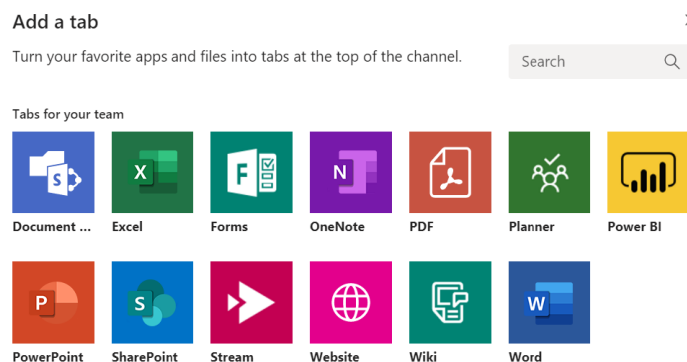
Add a tab

Turn your favorite apps and files into tabs at the top of the channel.

Search

Tabs for your team

S
Document ...

X
Excel

F
Forms

N
OneNote

PDF

Planner

Power BI

P
PowerPoint

S
SharePoint

Stream

Website

Wiki

W
Word